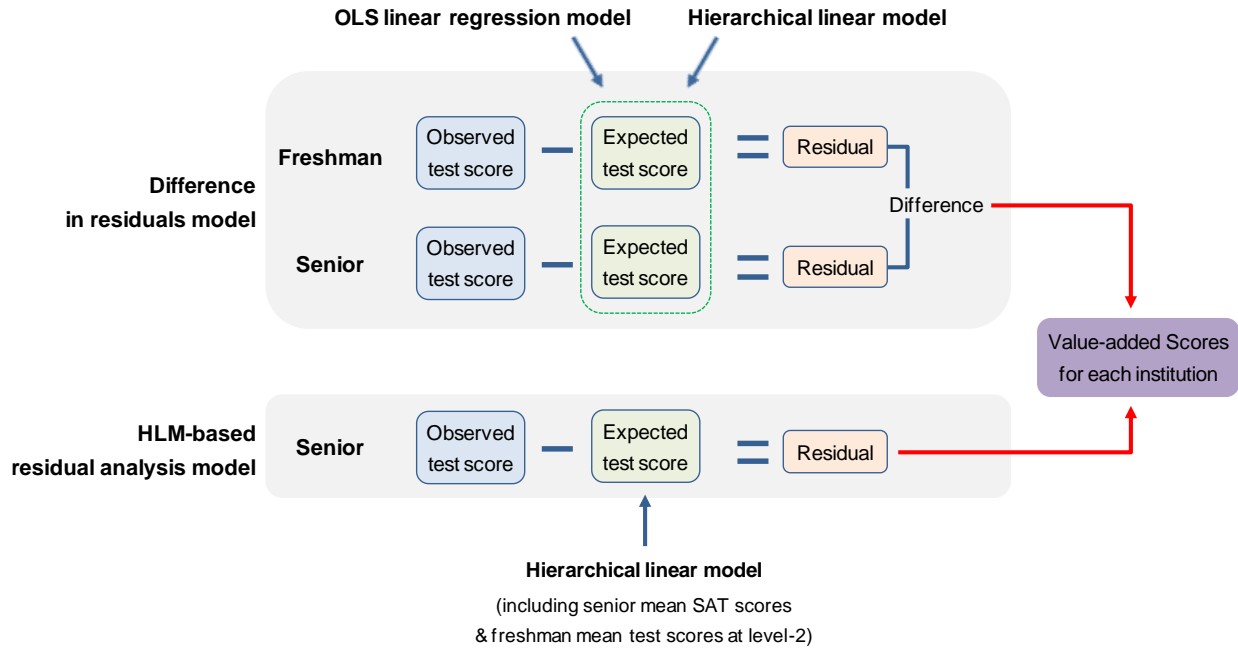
OLS linear regression model

Hierarchical linear model

Difference in residuals model

Freshman

Observed test score

Expected test score

Residual

Senior

Observed test score

Expected test score

Residual

Difference

Value-added Scores for each institution

HLM-based residual analysis model

Senior

Observed test score

Expected test score

Residual

Hierarchical linear model

(including senior mean SAT scores & freshman mean test scores at level-2)